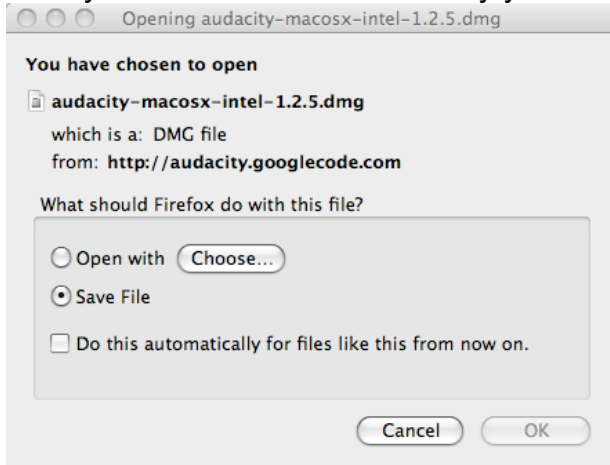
Opening audacity-macosx-intel-1.2.5.dmg

You have chosen to open

audacity-macosx-intel-1.2.5.dmg

which is a: DMG file
from: http://audacity.googlecode.com

What should Firefox do with this file?

Open with Choose...

Save File

Do this automatically for files like this from now on.

Cancel OK